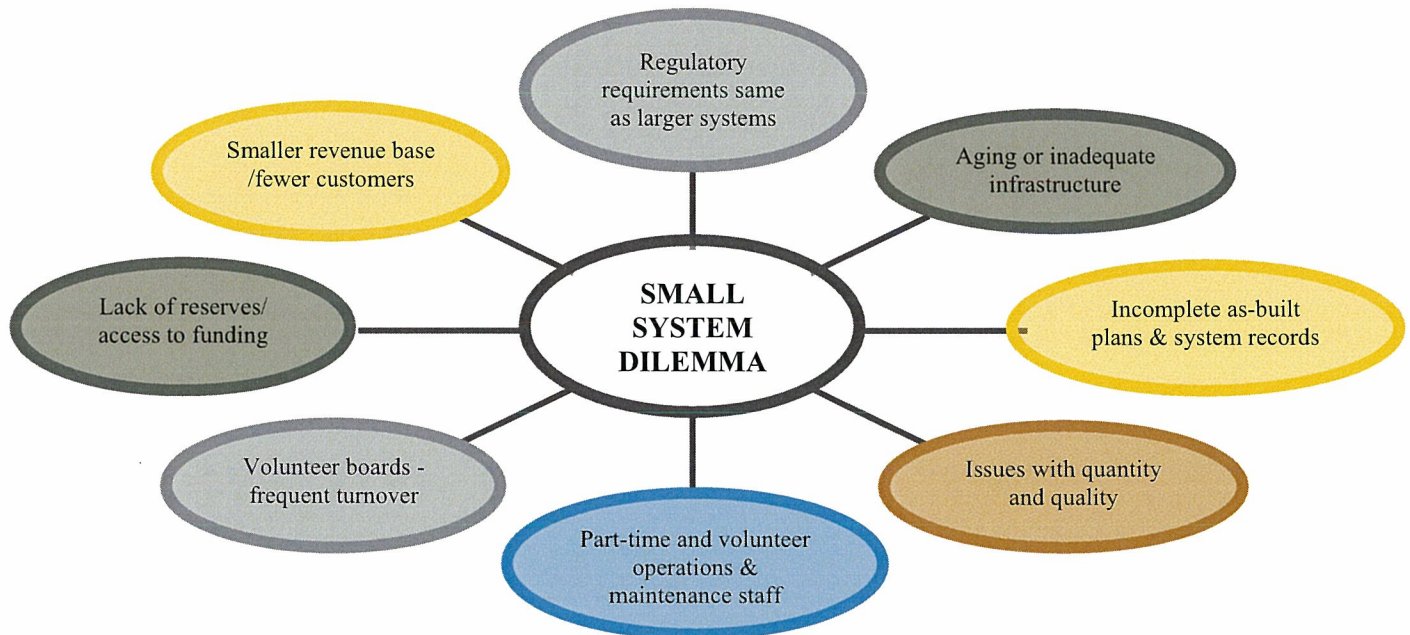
Regulatory requirements same as larger systems

Smaller revenue base /fewer customers

Aging or inadequate infrastructure

Lack of reserves/ access to funding

SMALL SYSTEM DILEMMA

Incomplete as-built plans & system records

Volunteer boards - frequent turnover

Issues with quantity and quality

Part-time and volunteer operations & maintenance staff